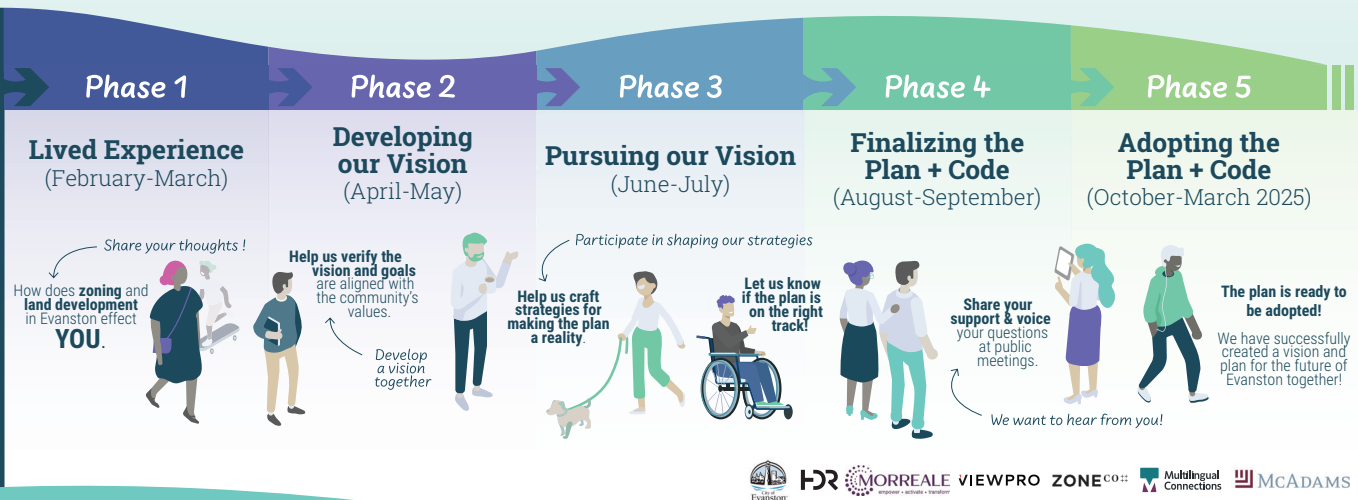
Phase 1

Lived Experience
(February-March)

Share your thoughts !

How does zoning and land development in Evanston effect YOU.

Phase 2

Developing our Vision
(April-May)

Help us verify the vision and goals are aligned with the community's values.

Develop a vision together

Phase 3

Pursuing our Vision
(June-July)

Participate in shaping our strategies

Help us craft strategies for making the plan a reality.

Let us know if the plan is on the right track!

Phase 4

Finalizing the Plan + Code
(August-September)

Share your support & voice your questions at public meetings.

We want to hear from you!

Phase 5

Adopting the Plan + Code
(October-March 2025)

The plan is ready to be adopted!

We have successfully created a vision and plan for the future of Evanston together!

City of Evanston HDR MORREALE empower • activate • transform VIEWPRO ZONE co Multilingual Connections McADAMS